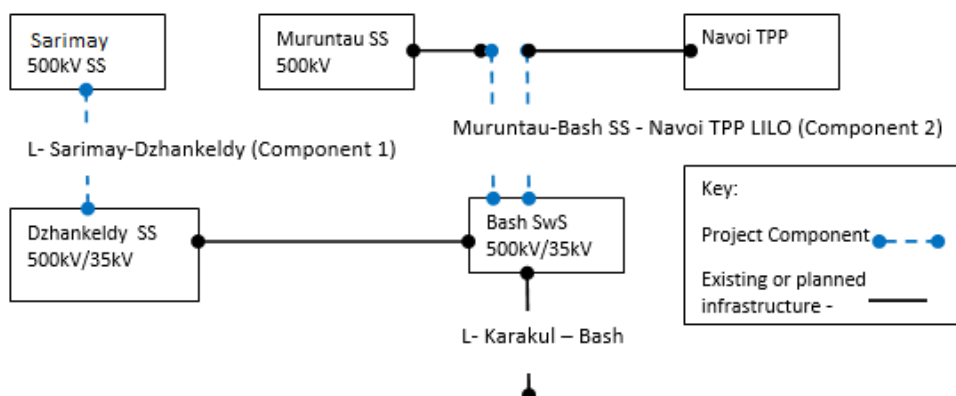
Sarimay
500kV SS

Muruntau SS
500kV

Navoi TPP

Muruntau-Bash SS - Navoi TPP LILO (Component 2)

L- Sarimay-Dzhankeldy (Component 1)

Dzhankeldy SS
500kV/35kV

Bash SwS
500kV/35kV

Key:

Project Component

Existing or planned infrastructure -

L- Karakul – Bash